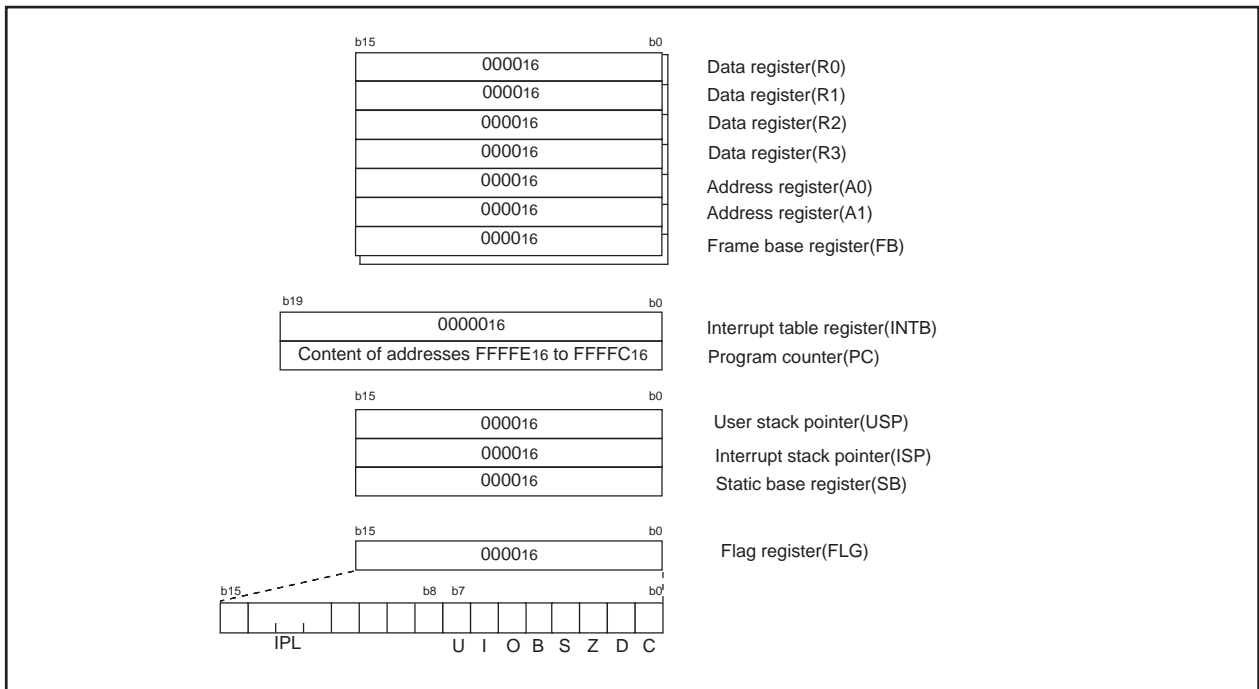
b15 b0

| $0000_{16}$ | Data register(R0) |
|---|---|
| $0000_{16}$ | Data register(R1) |
| $0000_{16}$ | Data register(R2) |
| $0000_{16}$ | Data register(R3) |
| $0000_{16}$ | Address register(A0) |
| $0000_{16}$ | Address register(A1) |
| $0000_{16}$ | Frame base register(FB) |

b19 b0

| $00000_{16}$ | Interrupt table register(INTB) |
|---|---|
| Content of addresses $FFFFE_{16}$ to $FFFFC_{16}$ | Program counter(PC) |

b15 b0

| $0000_{16}$ | User stack pointer(USP) |
|---|---|
| $0000_{16}$ | Interrupt stack pointer(ISP) |
| $0000_{16}$ | Static base register(SB) |

b15 b0

| $0000_{16}$ | Flag register(FLG) |
|---|---|

b15 b8 b7 b0

IPL U I O B S Z D C